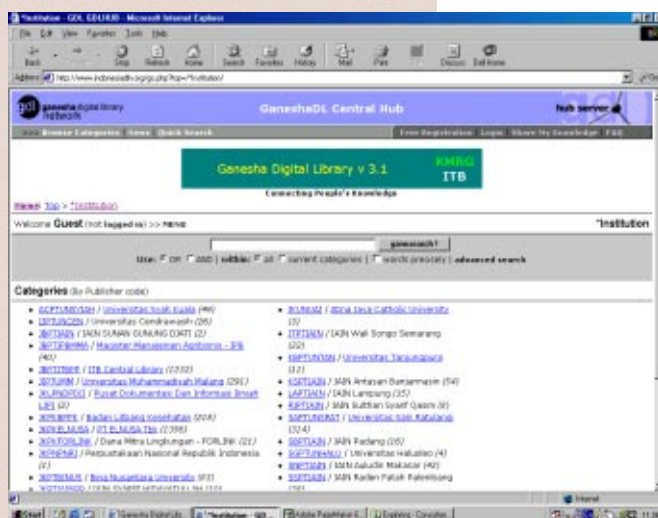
*Institution - GDL GDLHUB - Microsoft Internet Explorer

File Edit View Favorites Tools Help

Back Forward Stop Refresh Home Search Favorites History Mail Print Edit Discuss Dell Home

Address http://www.indonesiadln.org/go.php?op=*Institution/

ganesha digital library network

GaneshaDL Central Hub

hub server

>>> Browse Categories News Quick Search

Free Registration Login Share My Knowledge FAQ

Ganesha Digital Library v 3.1

KMRG ITB

Connecting People's Knowledge

Home Top > *Institution

Welcome Guest (not logged in) >> NEW

*Institution

gonesearch!

Use: OR AND | within: all current categories | words precisely | advanced search

Categories (by Publisher code)

- ACPTUNSYIAH / Universitas Syiah Kuala (46)
- DPTUNCEN / Universitas Cendrawasih (26)
- JBPTIAIN / IAIN SUNAN GUNUNG DJATI (2)
- JBPTIPBMMA / Magister Manajemen Agribisnis - IPB (40)
- JBPTITBPP / ITB Central Library (7330)
- JBPTUMM / Universitas Muhammadiyah Malang (291)
- JKLPNDPDII / Pusat Dokumentasi Dan Informasi Ilmiah LIPI (2)
- JKPKBPPK / Badan Litbang Kesehatan (916)
- JKPKELNUSA / PT ELNUSA Tbk (2398)
- JKPKFORLINK / Dana Mitra Lingkungan - FORLINK (21)
- JKPNPNRI / Perpustakaan Nasional Republik Indonesia (1)
- JKPTBINUS / Bina Nusantara University (93)
- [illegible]
- JKUNIKAAJ / Atma Jaya Catholic University (5)
- JTPTIAIN / IAIN Wali Songo Semarang (22)
- KBPTUNTAN / Universitas Tanjungpura (11)
- KSPTIAIN / IAIN Antasari Banjarmasin (54)
- LAPTIAIN / IAIN Lampung (35)
- RIPTIAIN / IAIN Sulthan Syarif Qasim (8)
- SBPTUNRAT / Universitas Sam Ratulangi (324)
- SGPTIAIN / IAIN Padang (16)
- SGPTUNHALU / Universitas Haluoleo (4)
- SNPTIAIN / IAIN Alauddin Makasar (49)
- SSPTIAIN / IAIN Raden Fatah Palembang (58)

Internet

Start | Ganesha Digital Lib... | *Institution - GDL... | Adobe PageMaker 6... | Exploring - Consulter | 11:4